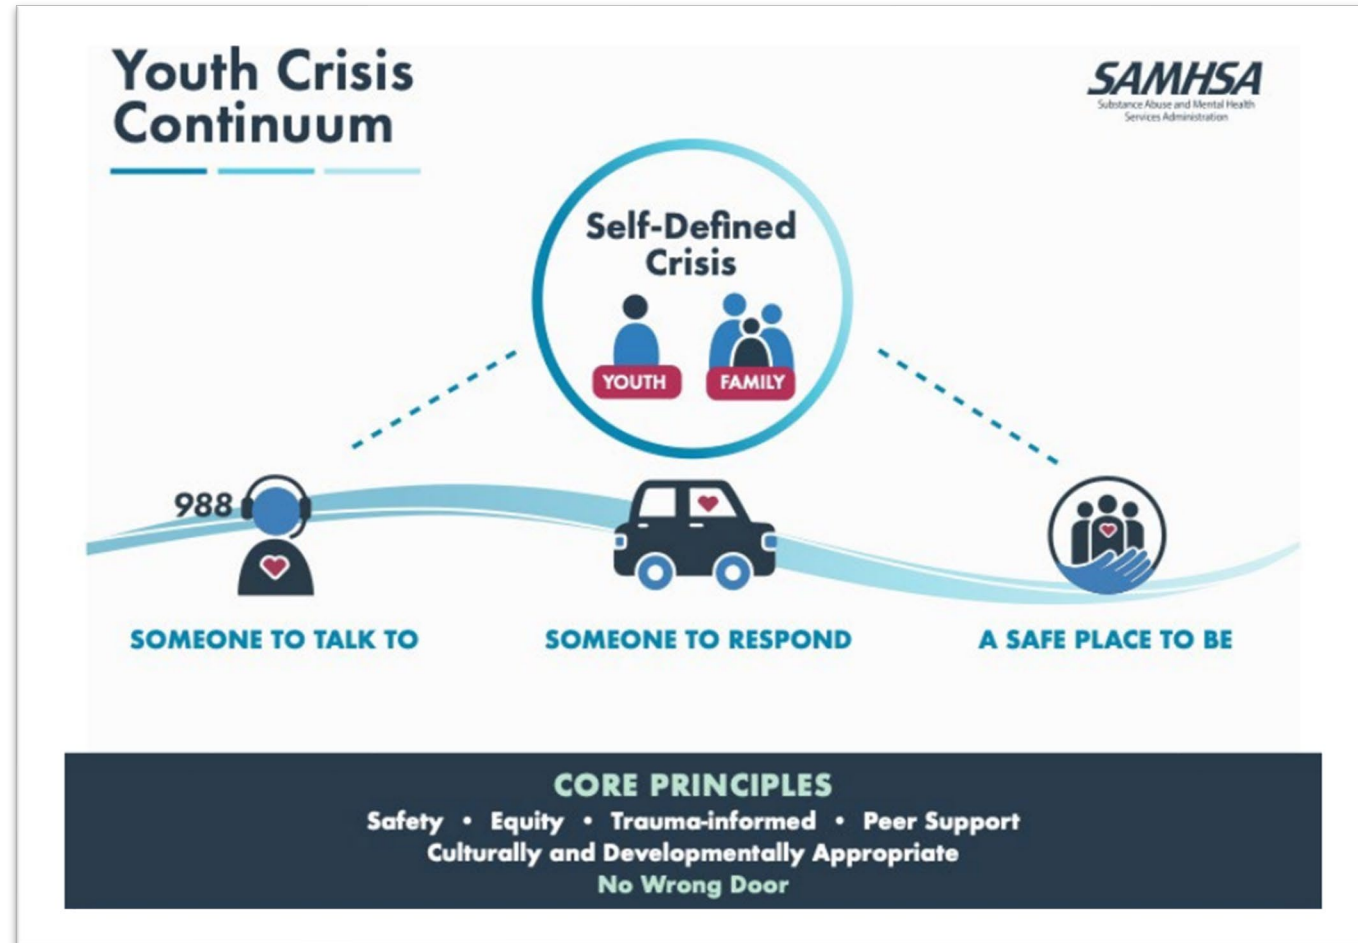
Youth Crisis Continuum

SAMHSA
Substance Abuse and Mental Health Services Administration

Self-Defined Crisis

YOUTH FAMILY

988

SOMEONE TO TALK TO

SOMEONE TO RESPOND

A SAFE PLACE TO BE

CORE PRINCIPLES
Safety • Equity • Trauma-informed • Peer Support
Culturally and Developmentally Appropriate
No Wrong Door